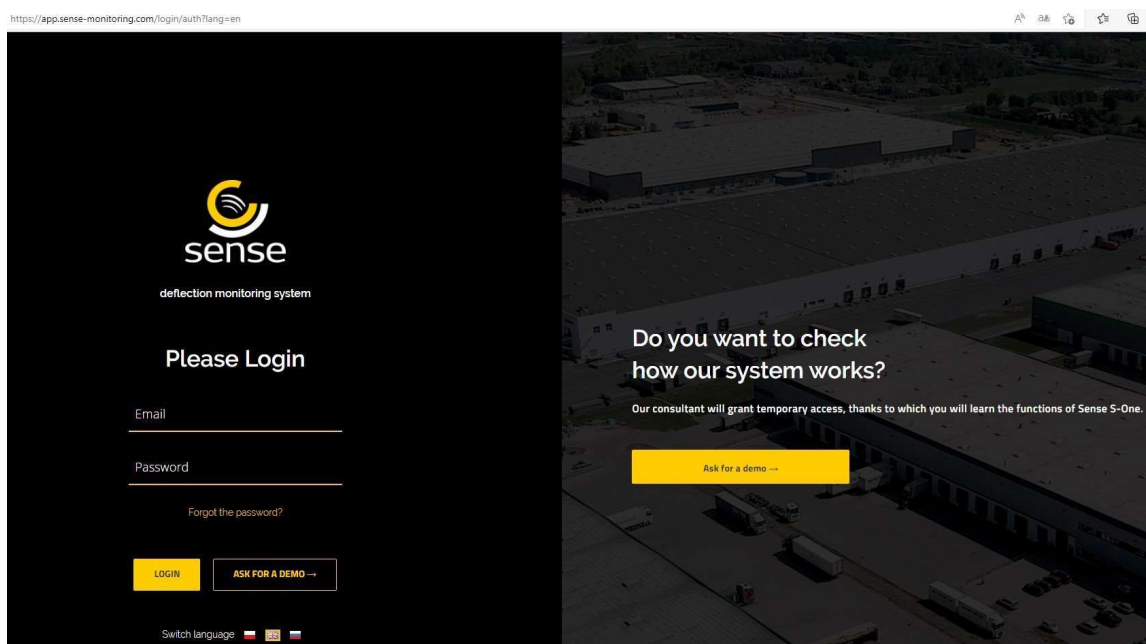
https://app.sense-monitoring.com/login/auth?lang=en

sense

deflection monitoring system

Please Login

Email

Password

Forgot the password?

LOGIN

ASK FOR A DEMO →

Switch language

Do you want to check how our system works?

Our consultant will grant temporary access, thanks to which you will learn the functions of Sense S-One.

Ask for a demo →